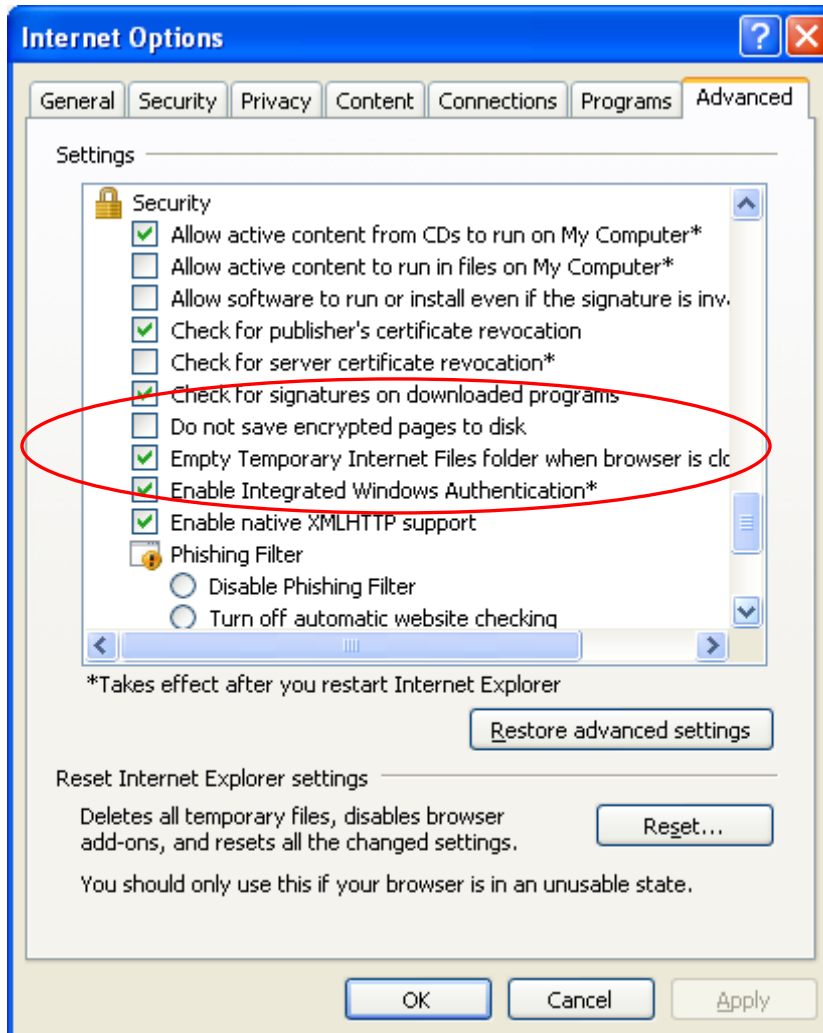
Internet Options

General | Security | Privacy | Content | Connections | Programs | Advanced

Settings

Security
Allow active content from CDs to run on My Computer*
Allow active content to run in files on My Computer*
Allow software to run or install even if the signature is inv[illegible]
Check for publisher's certificate revocation
Check for server certificate revocation*
Check for signatures on downloaded programs
Do not save encrypted pages to disk
Empty Temporary Internet Files folder when browser is cl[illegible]
Enable Integrated Windows Authentication*
Enable native XMLHTTP support
Phishing Filter
Disable Phishing Filter
Turn off automatic website checking

*Takes effect after you restart Internet Explorer

Restore advanced settings

Reset Internet Explorer settings

Deletes all temporary files, disables browser add-ons, and resets all the changed settings.

Reset...

You should only use this if your browser is in an unusable state.

OK | Cancel | Apply